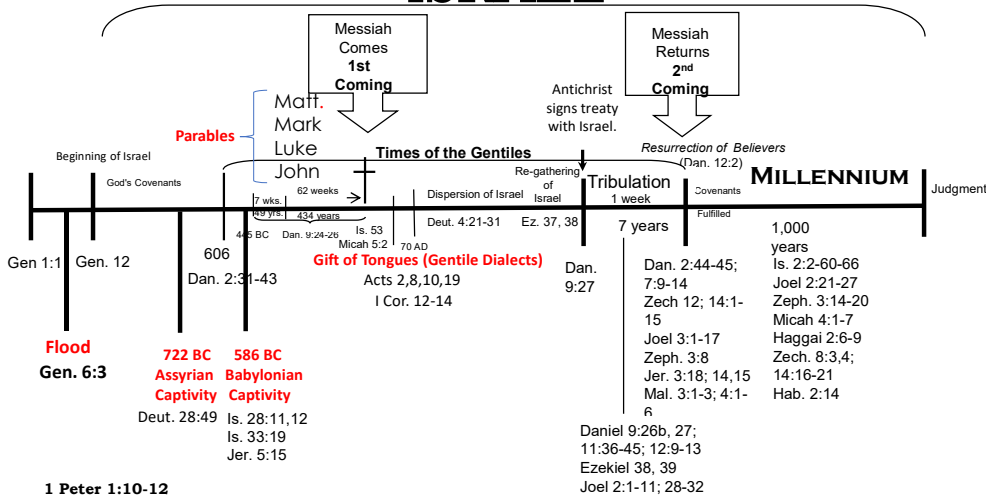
Messiah Comes 1st Coming

Messiah Returns 2nd Coming

Antichrist signs treaty with Israel.

Matt.
Mark
Luke
John

Parables

Times of the Gentiles

Resurrection of Believers (Dan. 12:2)

Beginning of Israel

God's Covenants

7 wks.
49 yrs.
62 weeks
434 years
445 BC
Dan. 9:24-26

Dispersion of Israel

Re-gathering of Israel

Tribulation
1 week

Covenants Fulfilled

MILLENNIUM

Judgment

Gen 1:1

Gen. 12

606
Dan. 2:31-43

Is. 53
Micah 5:2
70 AD

Deut. 4:21-31

Ez. 37, 38

Gift of Tongues (Gentile Dialects)
Acts 2,8,10,19
I Cor. 12-14

Dan. 9:27

7 years

Dan. 2:44-45; 7:9-14
Zech 12; 14:1-15
Joel 3:1-17
Zeph. 3:8
Jer. 3:18; 14,15
Mal. 3:1-3; 4:1-6

1,000 years
Is. 2:2-60-66
Joel 2:21-27
Zeph. 3:14-20
Micah 4:1-7
Haggai 2:6-9
Zech. 8:3,4; 14:16-21
Hab. 2:14

Flood
Gen. 6:3

722 BC
Assyrian
Captivity
Deut. 28:49

586 BC
Babylonian
Captivity
Is. 28:11,12
Is. 33:19
Jer. 5:15

Daniel 9:26b, 27; 11:36-45; 12:9-13
Ezekiel 38, 39
Joel 2:1-11; 28-32

1 Peter 1:10-12